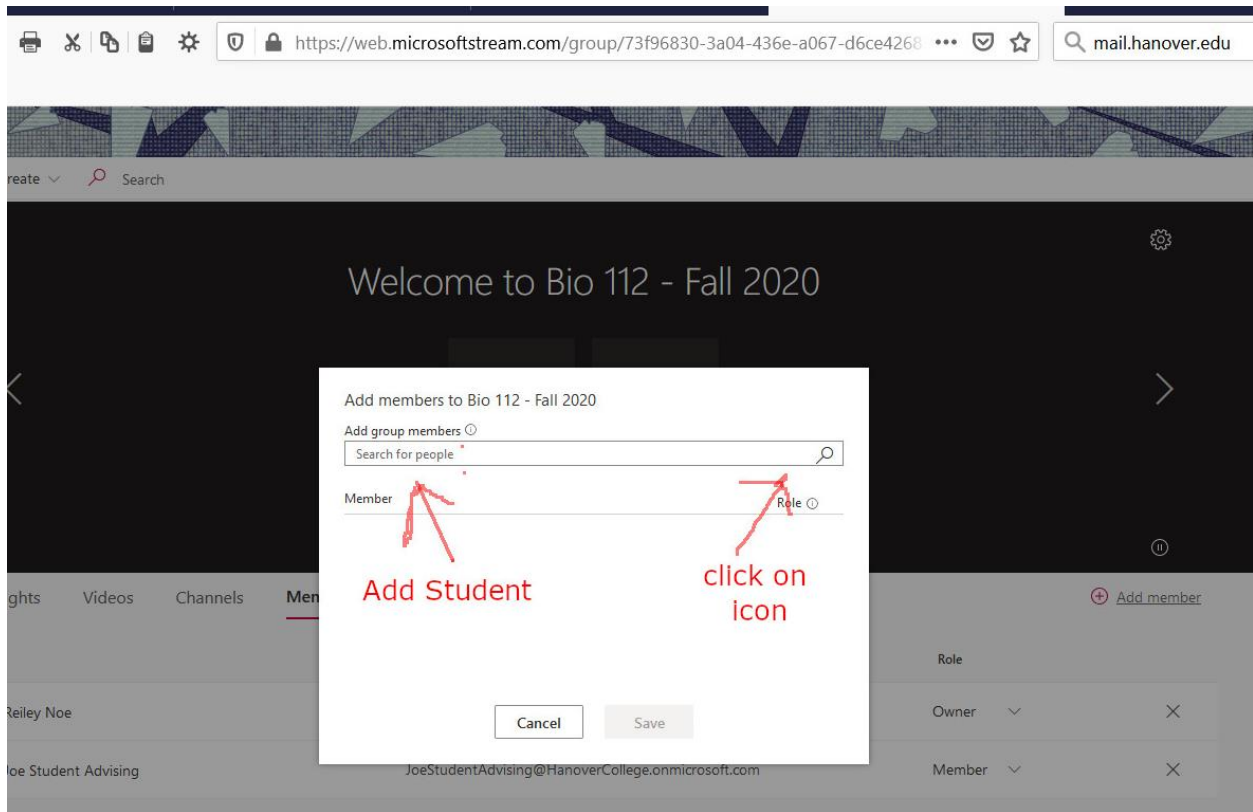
https://web.microsoftstream.com/group/73f96830-3a04-436e-a067-d6ce4268 •••

mail.hanover.edu

reate Search

Welcome to Bio 112 - Fall 2020

ghts Videos Channels Men

Add member

Role

Reiley Noe Owner

oe Student Advising JoeStudentAdvising@HanoverCollege.onmicrosoft.com Member

Add members to Bio 112 - Fall 2020

Add group members ⓘ

Search for people

Member

Role ⓘ

Add Student

click on icon

Cancel Save